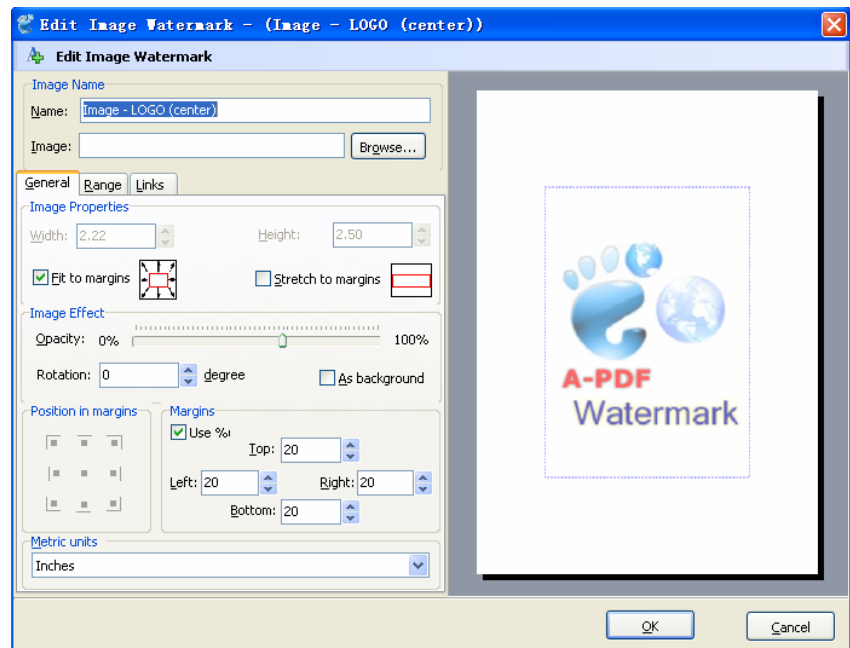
Edit Image Watermark - (Image - LOGO (center))

Edit Image Watermark

Image Name

Name: Image - LOGO (center)

Image: Browse...

General Range Links

Image Properties

Width: 2.22 Height: 2.50

Fit to margins Stretch to margins

Image Effect

Opacity: 0% 100%

Rotation: 0 degree As background

Position in margins

Margins

Use %

Top: 20

Left: 20 Right: 20

Bottom: 20

Metric units

Inches

A-PDF

Watermark

OK Cancel